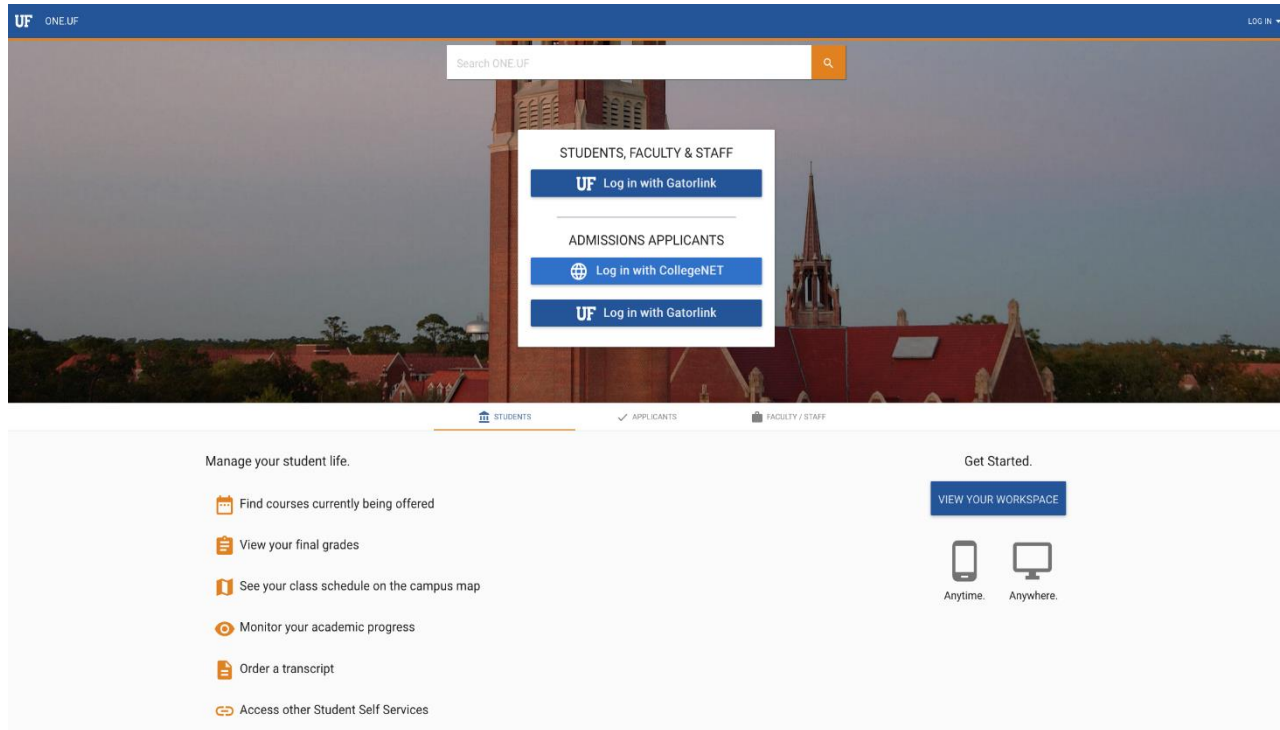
UF ONE.UF

LOG IN

Search ONE.UF

STUDENTS, FACULTY & STAFF

UF Log in with Gatorlink

ADMISSIONS APPLICANTS

Log in with CollegeNET

UF Log in with Gatorlink

STUDENTS

APPLICANTS

FACULTY / STAFF

Manage your student life.

Find courses currently being offered

View your final grades

See your class schedule on the campus map

Monitor your academic progress

Order a transcript

Access other Student Self Services

Get Started.

VIEW YOUR WORKSPACE

Anytime.

Anywhere.